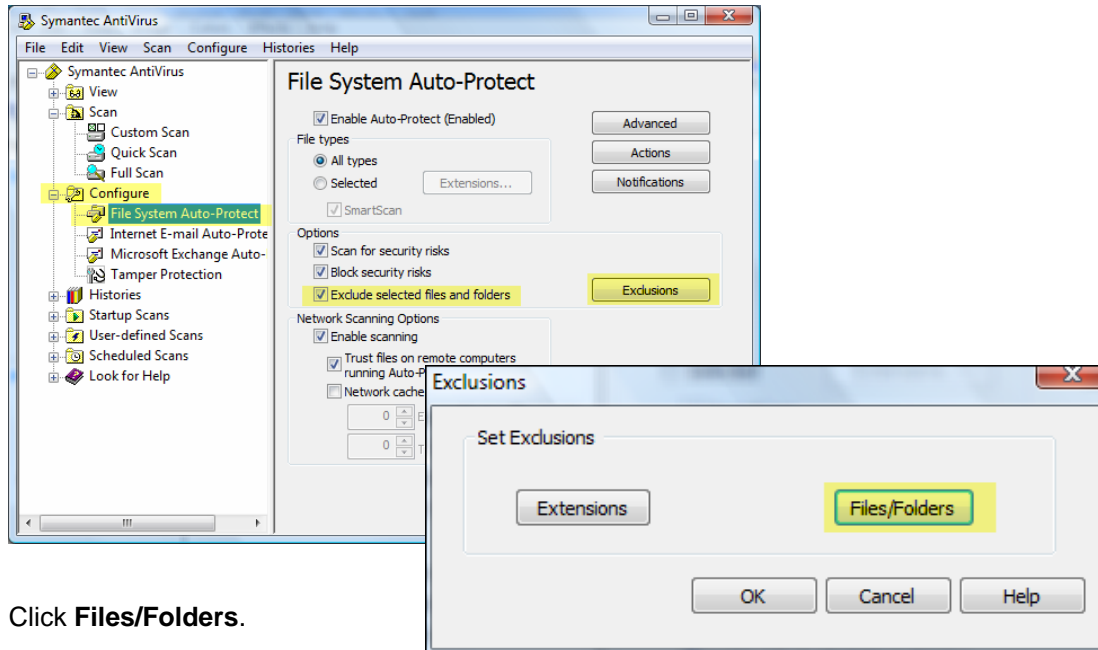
Symantec AntiVirus

File Edit View Scan Configure Histories Help

Symantec AntiVirus
View
Scan
Custom Scan
Quick Scan
Full Scan
Configure
File System Auto-Protect
Internet E-mail Auto-Prote
Microsoft Exchange Auto-
Tamper Protection
Histories
Startup Scans
User-defined Scans
Scheduled Scans
Look for Help

File System Auto-Protect

Enable Auto-Protect (Enabled)

File types
All types
Selected
Extensions...
SmartScan

Options
Scan for security risks
Block security risks
Exclude selected files and folders

Network Scanning Options
Enable scanning
Trust files on remote computers running Auto-P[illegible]
Network cache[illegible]
0
0

Advanced
Actions
Notifications
Exclusions

Exclusions

Set Exclusions

Extensions
Files/Folders

OK
Cancel
Help

Click **Files/Folders**.